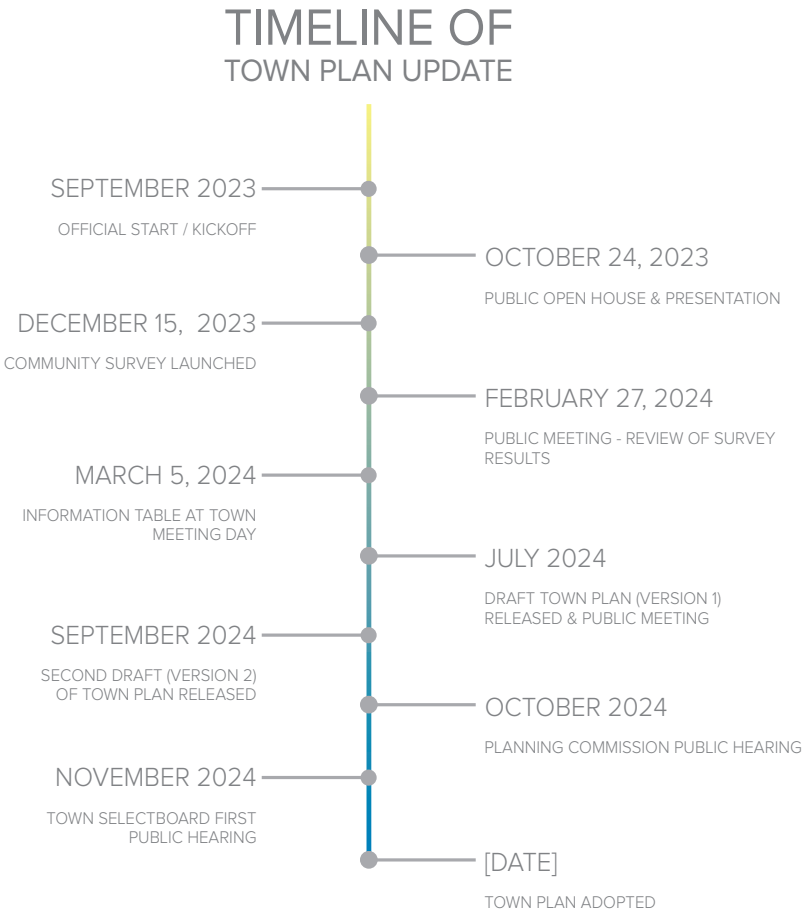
TIMELINE OF
TOWN PLAN UPDATE

SEPTEMBER 2023
OFFICIAL START / KICKOFF

OCTOBER 24, 2023
PUBLIC OPEN HOUSE & PRESENTATION

DECEMBER 15, 2023
COMMUNITY SURVEY LAUNCHED

FEBRUARY 27, 2024
PUBLIC MEETING - REVIEW OF SURVEY RESULTS

MARCH 5, 2024
INFORMATION TABLE AT TOWN MEETING DAY

JULY 2024
DRAFT TOWN PLAN (VERSION 1) RELEASED & PUBLIC MEETING

SEPTEMBER 2024
SECOND DRAFT (VERSION 2) OF TOWN PLAN RELEASED

OCTOBER 2024
PLANNING COMMISSION PUBLIC HEARING

NOVEMBER 2024
TOWN SELECTBOARD FIRST PUBLIC HEARING

[DATE]
TOWN PLAN ADOPTED